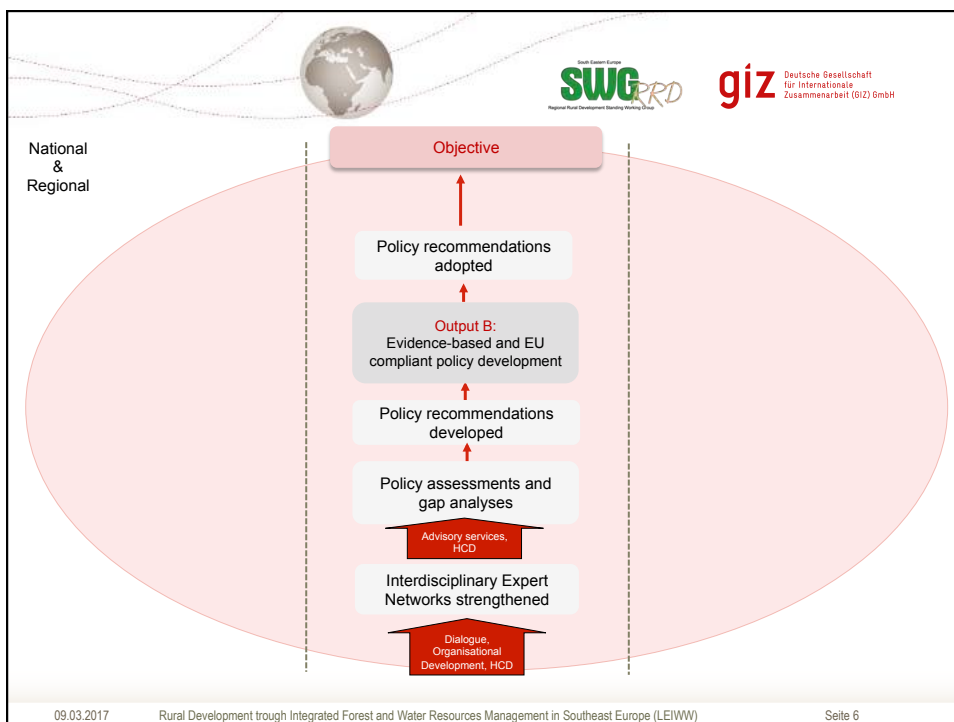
South Eastern Europe
SWG RRD
Regional Rural Development Standing Working Group

giz Deutsche Gesellschaft für Internationale Zusammenarbeit (GIZ) GmbH

National
&
Regional

Objective

Policy recommendations adopted

Output B:
Evidence-based and EU compliant policy development

Policy recommendations developed

Policy assessments and gap analyses

Advisory services, HCD

Interdisciplinary Expert Networks strengthened

Dialogue, Organisational Development, HCD

09.03.2017 Rural Development trough Integrated Forest and Water Resources Management in Southeast Europe (LEIWW) Seite 6